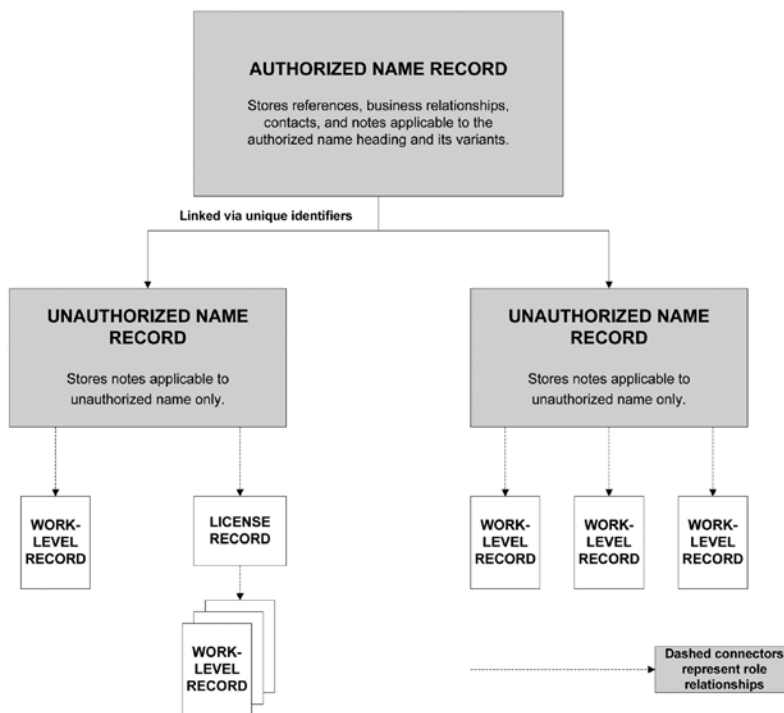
AUTHORIZED NAME RECORD

Stores references, business relationships, contacts, and notes applicable to the authorized name heading and its variants.

Linked via unique identifiers

UNAUTHORIZED NAME RECORD

Stores notes applicable to unauthorized name only.

UNAUTHORIZED NAME RECORD

Stores notes applicable to unauthorized name only.

WORK-LEVEL RECORD

LICENSE RECORD

WORK-LEVEL RECORD

WORK-LEVEL RECORD

WORK-LEVEL RECORD

WORK-LEVEL RECORD

Dashed connectors represent role relationships